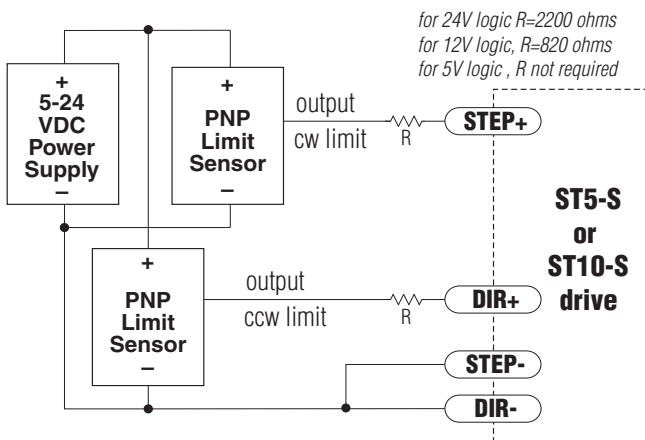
for 24V logic R=2200 ohms
for 12V logic, R=820 ohms
for 5V logic , R not required

+
5-24
VDC
Power
Supply
–

+
PNP
Limit
Sensor
–

output
cw limit
R
STEP+

ST5-S
or
ST10-S
drive

+
PNP
Limit
Sensor
–

output
ccw limit
R
DIR+

STEP-

DIR-